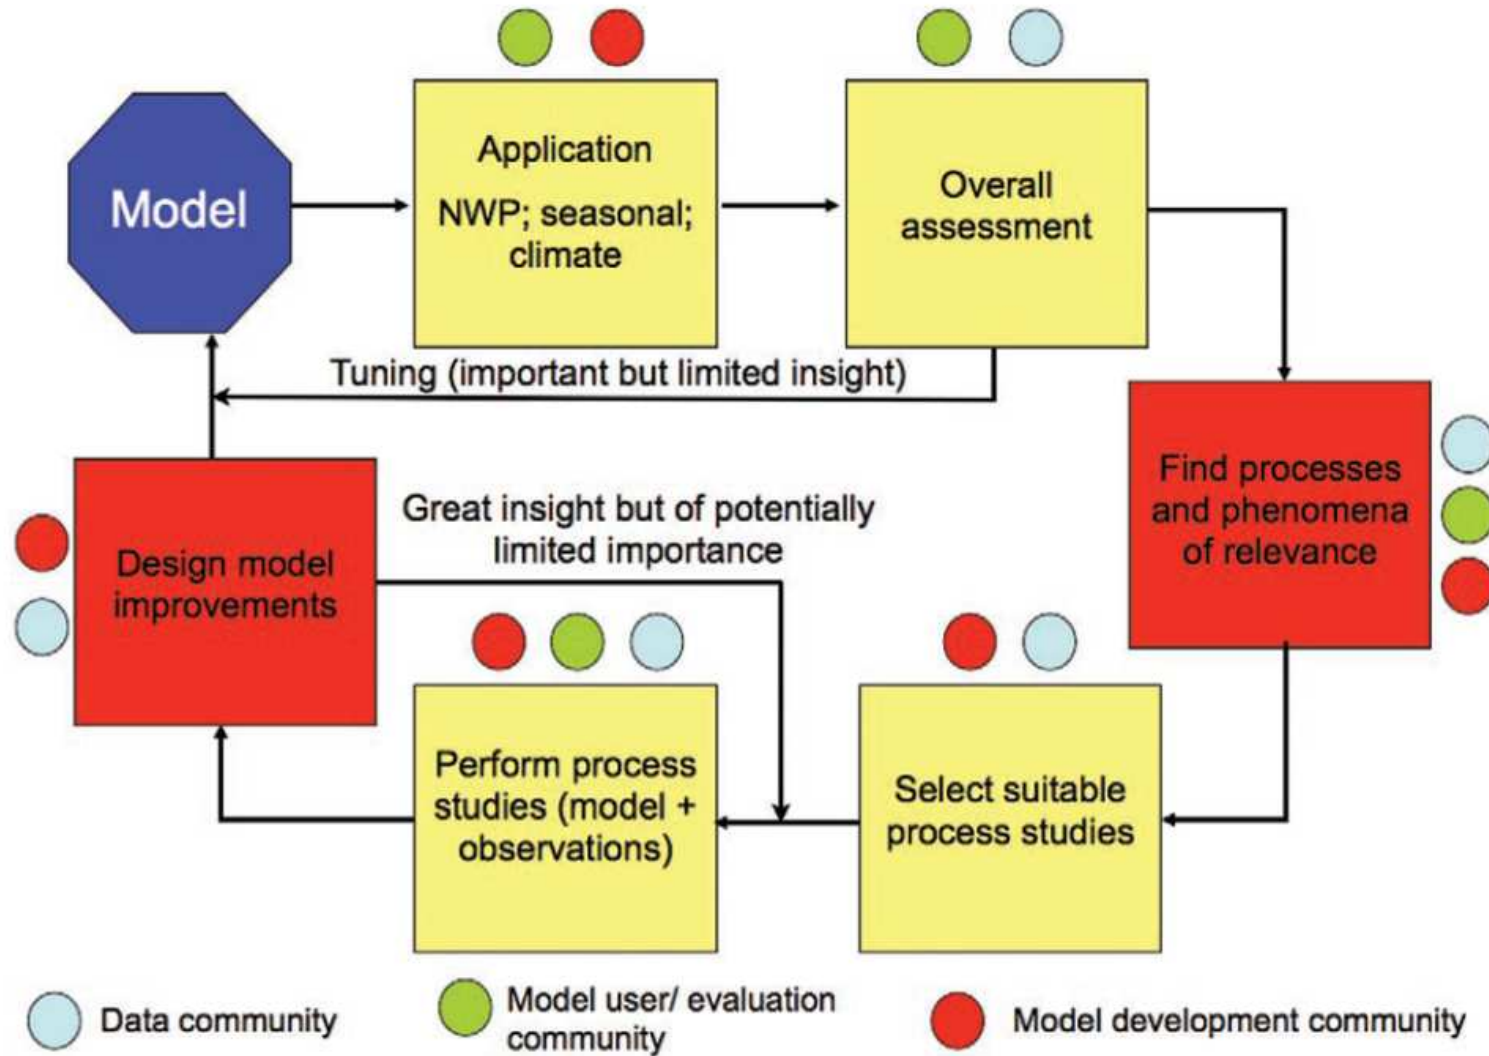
Model

Application

NWP; seasonal; climate

Overall assessment

Tuning (important but limited insight)

Find processes and phenomena of relevance

Design model improvements

Great insight but of potentially limited importance

Perform process studies (model + observations)

Select suitable process studies

Data community

Model user/ evaluation community

Model development community